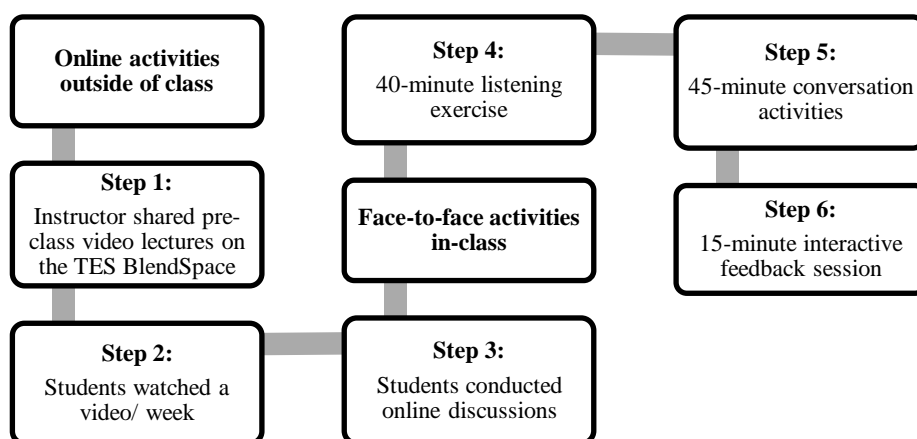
Online activities outside of class

Step 1:
Instructor shared pre-class video lectures on the TES BlendSpace

Step 2:
Students watched a video/ week

Step 3:
Students conducted online discussions

Face-to-face activities in-class

Step 4:
40-minute listening exercise

Step 5:
45-minute conversation activities

Step 6:
15-minute interactive feedback session